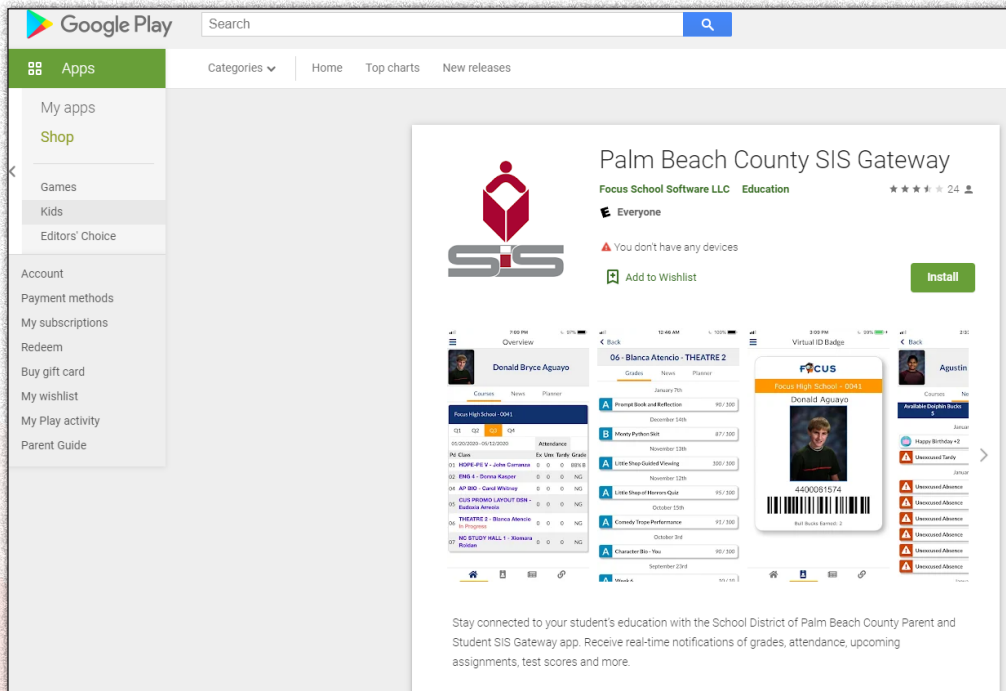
Google Play

Search

Apps

Categories

Home

Top charts

New releases

My apps

Shop

Games

Kids

Editors' Choice

Account

Payment methods

My subscriptions

Redeem

Buy gift card

My wishlist

My Play activity

Parent Guide

SIS

Palm Beach County SIS Gateway

Focus School Software LLC Education

24

Everyone

You don't have any devices

Add to Wishlist

Install

Overview

Donald Bryce Aguayo

Courses News Planner

Focus High School - 0041

Q1 Q2 Q3 Q4

Attendance

| Pd | Class | Ex | Unx | Tardy | Grade |
|---|---|---|---|---|---|
| 01 | HOPE-PE V - John Carranza | 0 | 0 | 0 | 88% B |
| 02 | ENG 4 - Donna Kasper | 0 | 0 | 0 | NG |
| 04 | AP BIO - Carol Whitney | 0 | 0 | 0 | NG |
| 05 | CUS PROMO LAYOUT DSN - Eudoxia Arreola | 0 | 0 | 0 | NG |
| 06 | THEATRE 2 - Blanca Atencio In Progress | 0 | 0 | 0 | NG |
| 07 | NC STUDY HALL 1 - Xiomara Roldan | 0 | 0 | 0 | NG |

Back

06 - Blanca Atencio - THEATRE 2

Grades News Planner

January 7th

A Prompt Book and Reflection 90 / 100

December 14th

B Monty Python Skit 87 / 100

November 13th

A Little Shop Guided Viewing 100 / 100

November 12th

A Little Shop of Horrors Quiz 95 / 100

October 15th

A Comedy Trope Performance 93 / 100

October 3rd

A Character Bio - You 90 / 100

September 23rd

Virtual ID Badge

FOCUS

Focus High School - 0041

Donald Aguayo

4400081574

Back

Agustin

Courses

Available Dolphin Bucks

Happy Birthday

Unexcused Tardy

Unexcused Absence

Stay connected to your student's education with the School District of Palm Beach County Parent and Student SIS Gateway app. Receive real-time notifications of grades, attendance, upcoming assignments, test scores and more.